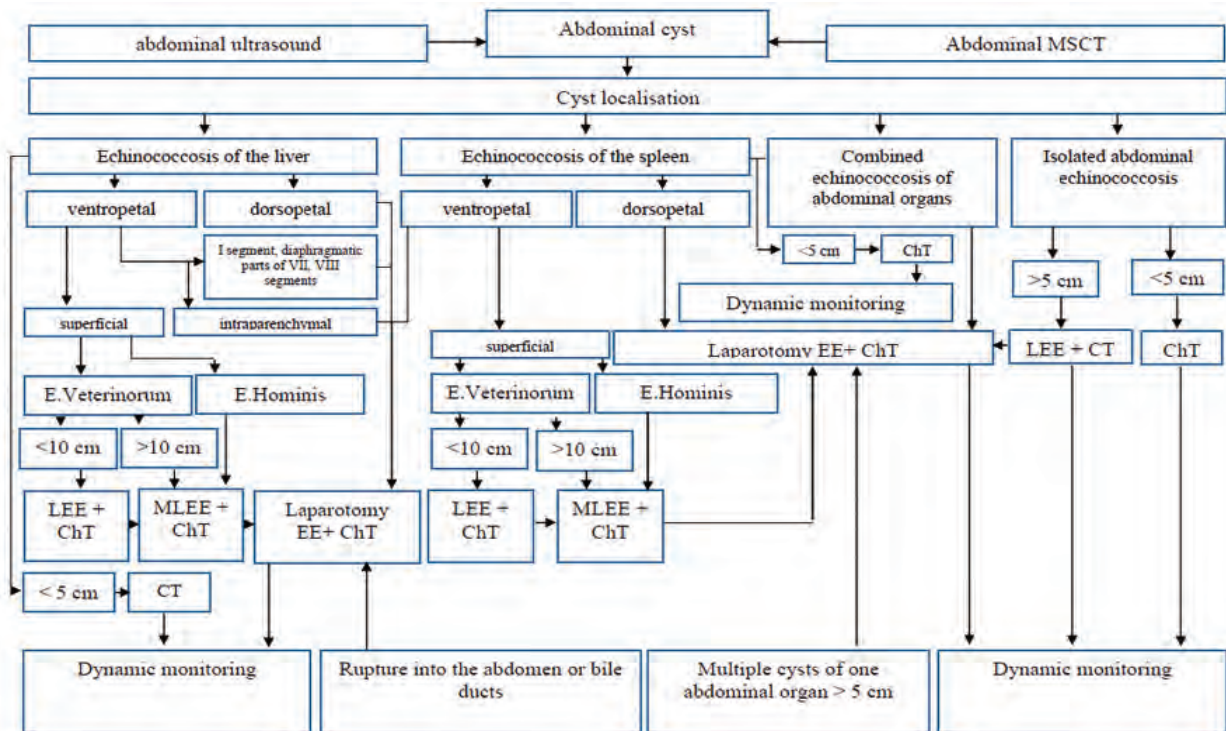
abdominal ultrasound

Abdominal cyst

Abdominal MSCT

Cyst localisation

Echinococcosis of the liver

Echinococcosis of the spleen

Combined echinococcosis of abdominal organs

Isolated abdominal echinococcosis

ventropetal

dorsopetal

ventropetal

dorsopetal

I segment, diaphragmatic parts of VII, VIII segments

<5 cm

ChT

Dynamic monitoring

>5 cm

<5 cm

superficial

intraparenchymal

superficial

Laparotomy EE+ ChT

LEE + CT

ChT

E.Veterinorum

E.Hominis

E.Veterinorum

E.Hominis

<10 cm

>10 cm

<10 cm

>10 cm

LEE + ChT

MLEE + ChT

Laparotomy EE+ ChT

LEE + ChT

MLEE + ChT

< 5 cm

CT

Dynamic monitoring

Rupture into the abdomen or bile ducts

Multiple cysts of one abdominal organ > 5 cm

Dynamic monitoring